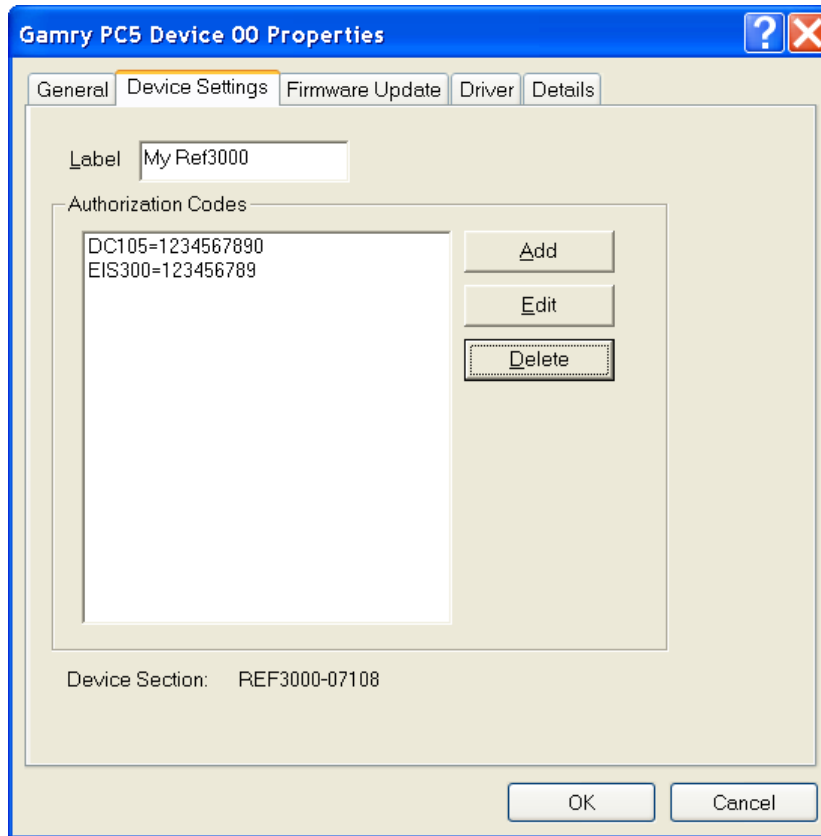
Gamry PC5 Device 00 Properties

General | Device Settings | Firmware Update | Driver | Details

Label My Ref3000

Authorization Codes

DC105=1234567890
EIS300=123456789

Add

Edit

Delete

Device Section: REF3000-07108

OK

Cancel